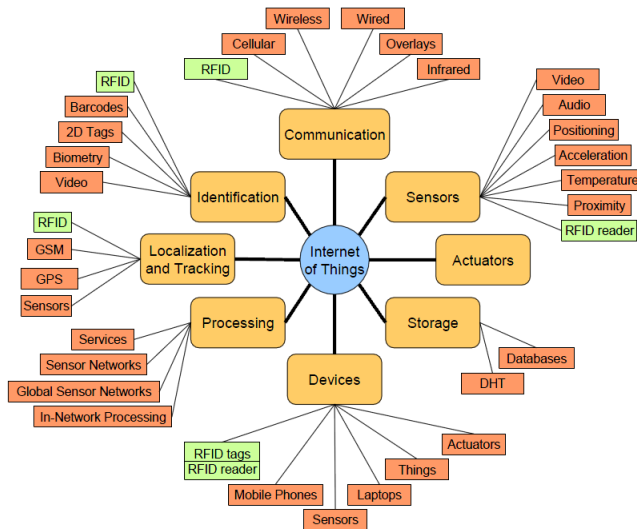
Wireless
Wired
Cellular
Overlays
RFID
Infrared
Communication

RFID
Barcodes
2D Tags
Biometry
Video
Identification

Video
Audio
Positioning
Acceleration
Temperature
Proximity
RFID reader
Sensors

RFID
GSM
GPS
Sensors
Localization and Tracking

Internet of Things

Actuators

Services
Sensor Networks
Global Sensor Networks
In-Network Processing
Processing

Storage
Databases
DHT

Devices
RFID tags
RFID reader
Actuators
Things
Mobile Phones
Laptops
Sensors